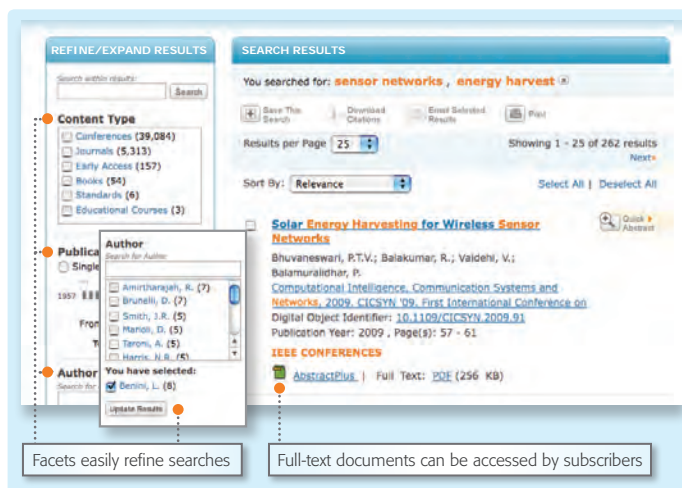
REFINE/EXPAND RESULTS

Search within results:

Search

Content Type

Conferences (39,084)

Journals (5,313)

Early Access (157)

Books (54)

Standards (6)

Educational Courses (3)

Publica

Single

1957

From

To

Author

Search for

Author

Search for Author:

Amirtharajah, R. (7)

Brunelli, D. (7)

Smith, J.R. (5)

Manoli, D. (5)

Toroni, A. (5)

Harris, N.R. (5)

You have selected:

Benini, L. (8)

Update Results

SEARCH RESULTS

You searched for: sensor networks , energy harvest

Save This Search

Download Citations

Email Selected Results

Print

Results per Page 25

Showing 1 - 25 of 262 results

Next

Sort By: Relevance

Select All | Deselect All

Solar Energy Harvesting for Wireless Sensor Networks

Quick Abstract

Bhuvaneswari, P.T.V.; Balakumar, R.; Vaidehi, V.; Balamuralidhar, P.

Computational Intelligence, Communication Systems and Networks, 2009. CICSYN '09. First International Conference on

Digital Object Identifier: 10.1109/CICSYN.2009.91

Publication Year: 2009 , Page(s): 57 - 61

IEEE CONFERENCES

AbstractPlus | Full Text: PDF (256 KB)

Facets easily refine searches

Full-text documents can be accessed by subscribers